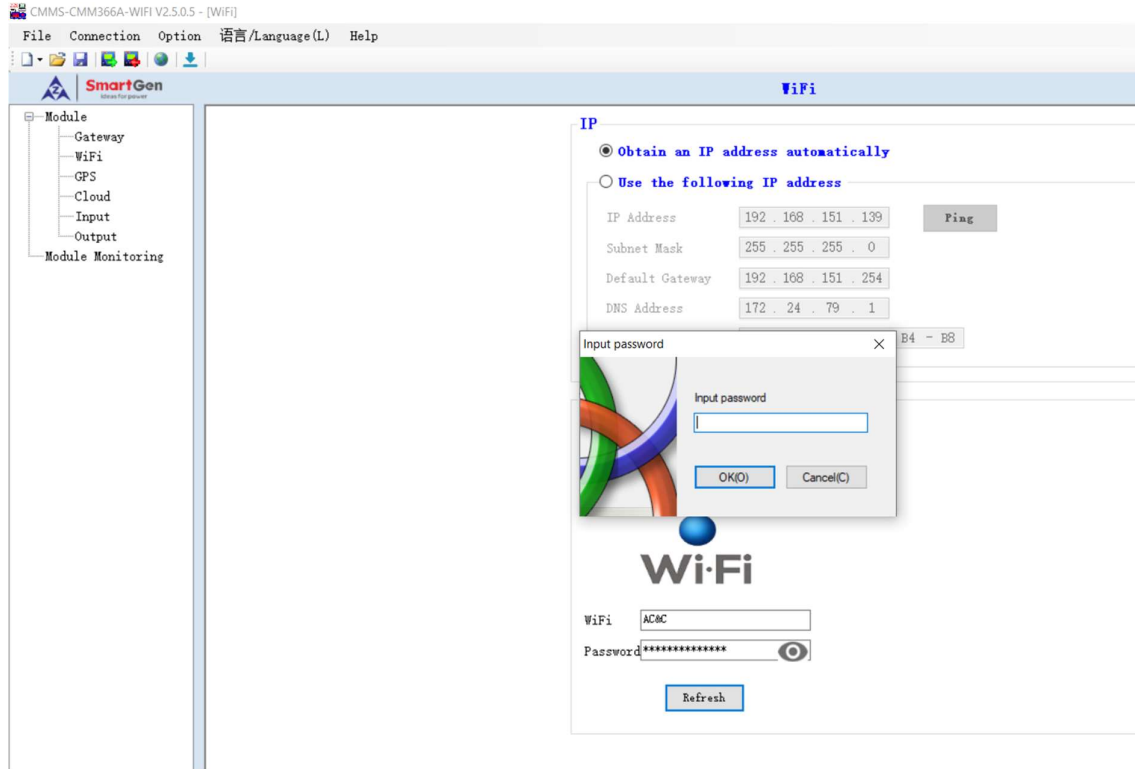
CMMS-CMM366A-WIFI V2.5.0.5 - [WiFi]

File Connection Option 语言/Language(L) Help

SmartGen
Ideas for power

WiFi

Module
Gateway
WiFi
GPS
Cloud
Input
Output
Module Monitoring

IP

Obtain an IP address automatically

Use the following IP address

IP Address 192 . 168 . 151 . 139 Ping

Subnet Mask 255 . 255 . 255 . 0

Default Gateway 192 . 168 . 151 . 254

DNS Address 172 . 24 . 79 . 1

B4 - B8

Input password

Input password

OK(O) Cancel(C)

Wi·Fi

WiFi AC&C

Password **************

Refresh